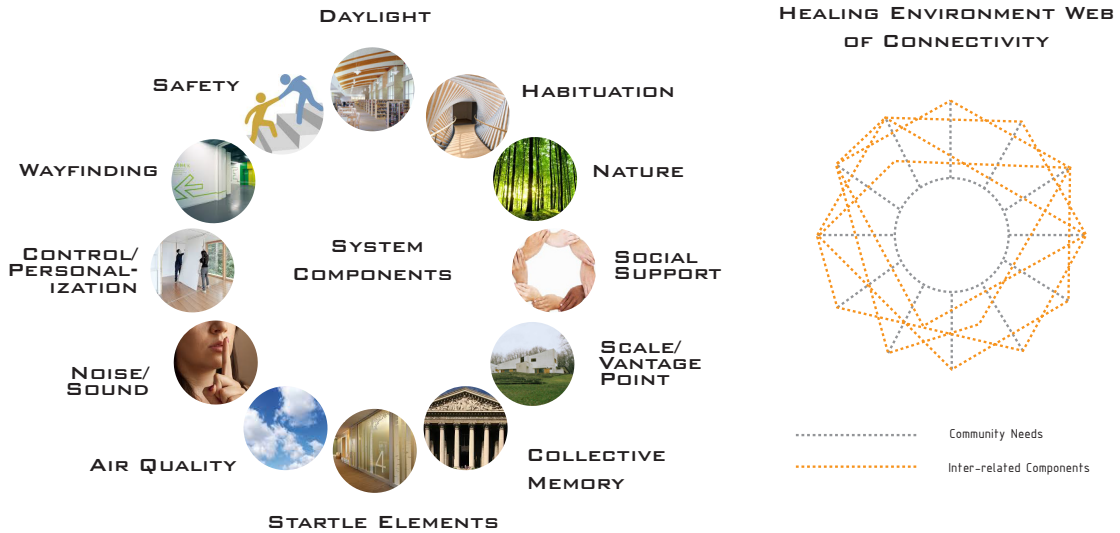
Daylight

Habituation

Nature

Social Support

Scale/ Vantage Point

Collective Memory

Startle Elements

Air Quality

Noise/ Sound

Control/ Personalization

Wayfinding

Safety

System Components

Healing Environment Web of Connectivity

Community Needs

Inter-related Components